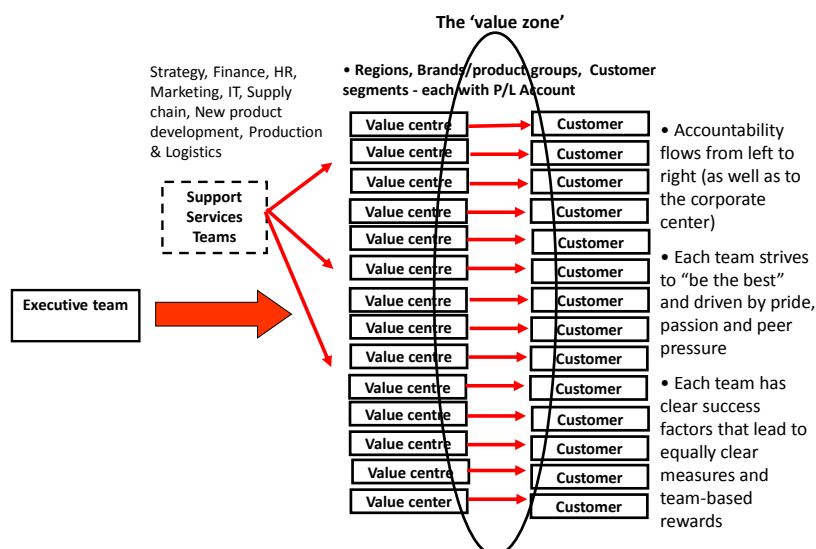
The 'value zone'

Strategy, Finance, HR, Marketing, IT, Supply chain, New product development, Production & Logistics

• Regions, Brands/product groups, Customer segments - each with P/L Account

Support Services Teams

Executive team

| Value centre | Customer |
|---|---|
| Value centre | Customer |
| Value centre | Customer |
| Value centre | Customer |
| Value centre | Customer |
| Value centre | Customer |
| Value centre | Customer |
| Value centre | Customer |
| Value centre | Customer |
| Value centre | Customer |
| Value centre | Customer |
| Value centre | Customer |
| Value centre | Customer |
| Value centre | Customer |
| Value center | Customer |

• Accountability flows from left to right (as well as to the corporate center)

• Each team strives to "be the best" and driven by pride, passion and peer pressure

• Each team has clear success factors that lead to equally clear measures and team-based rewards